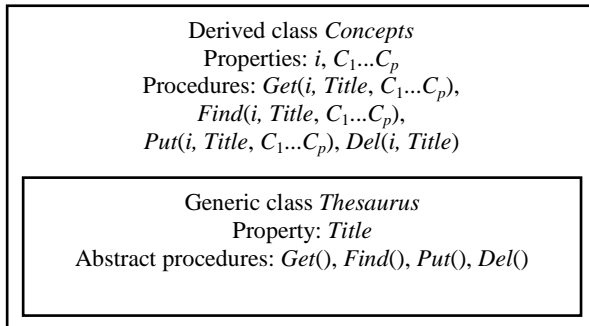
Derived class *Concepts*
Properties: $i$, $C_1...C_p$
Procedures: *Get*($i$, *Title*, $C_1...C_p$), *Find*($i$, *Title*, $C_1...C_p$), *Put*($i$, *Title*, $C_1...C_p$), *Del*($i$, *Title*)

Generic class *Thesaurus*
Property: *Title*
Abstract procedures: *Get*(), *Find*(), *Put*(), *Del*()